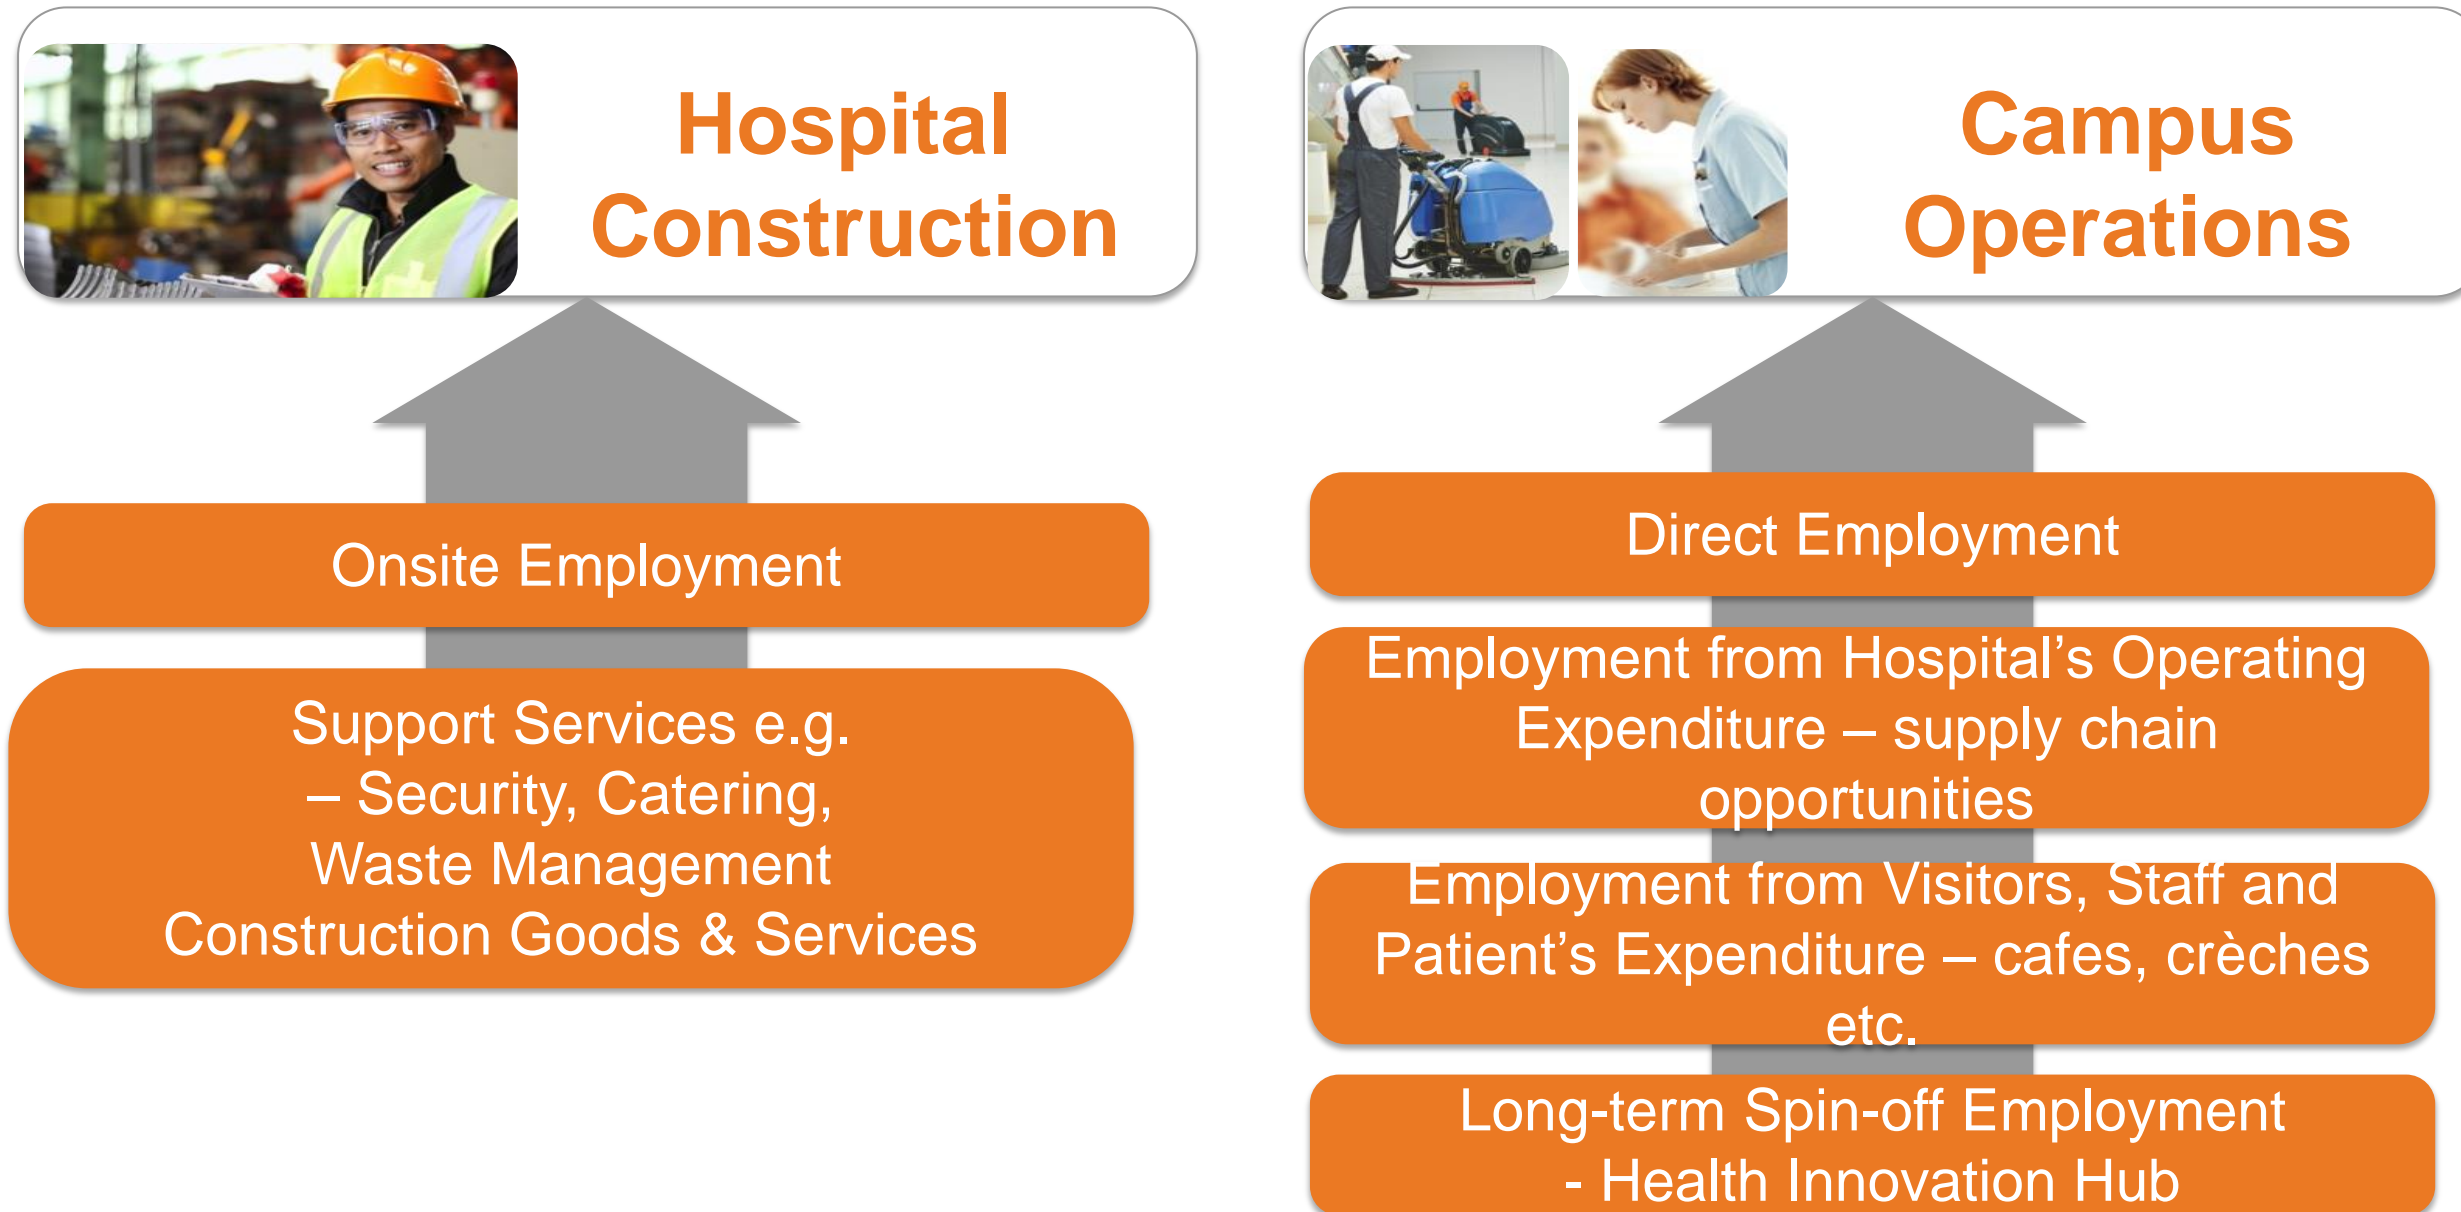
Hospital Construction

Onsite Employment

Support Services e.g.
– Security, Catering,
Waste Management
Construction Goods & Services

Campus Operations

Direct Employment

Employment from Hospital’s Operating Expenditure – supply chain opportunities

Employment from Visitors, Staff and Patient’s Expenditure – cafes, crèches etc.

Long-term Spin-off Employment
- Health Innovation Hub